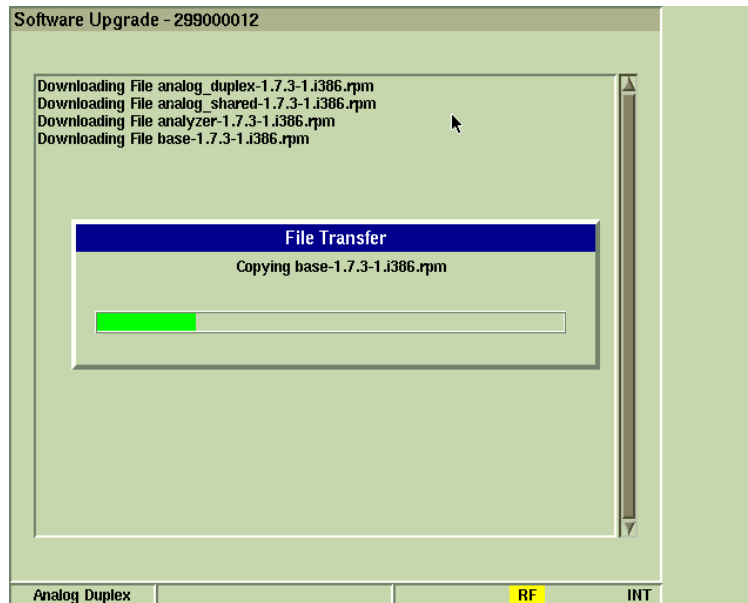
Software Upgrade - 299000012

Downloading File analog_duplex-1.7.3-1.i386.rpm
Downloading File analog_shared-1.7.3-1.i386.rpm
Downloading File analyzer-1.7.3-1.i386.rpm
Downloading File base-1.7.3-1.i386.rpm

File Transfer

Copying base-1.7.3-1.i386.rpm

Analog Duplex

RF

INT